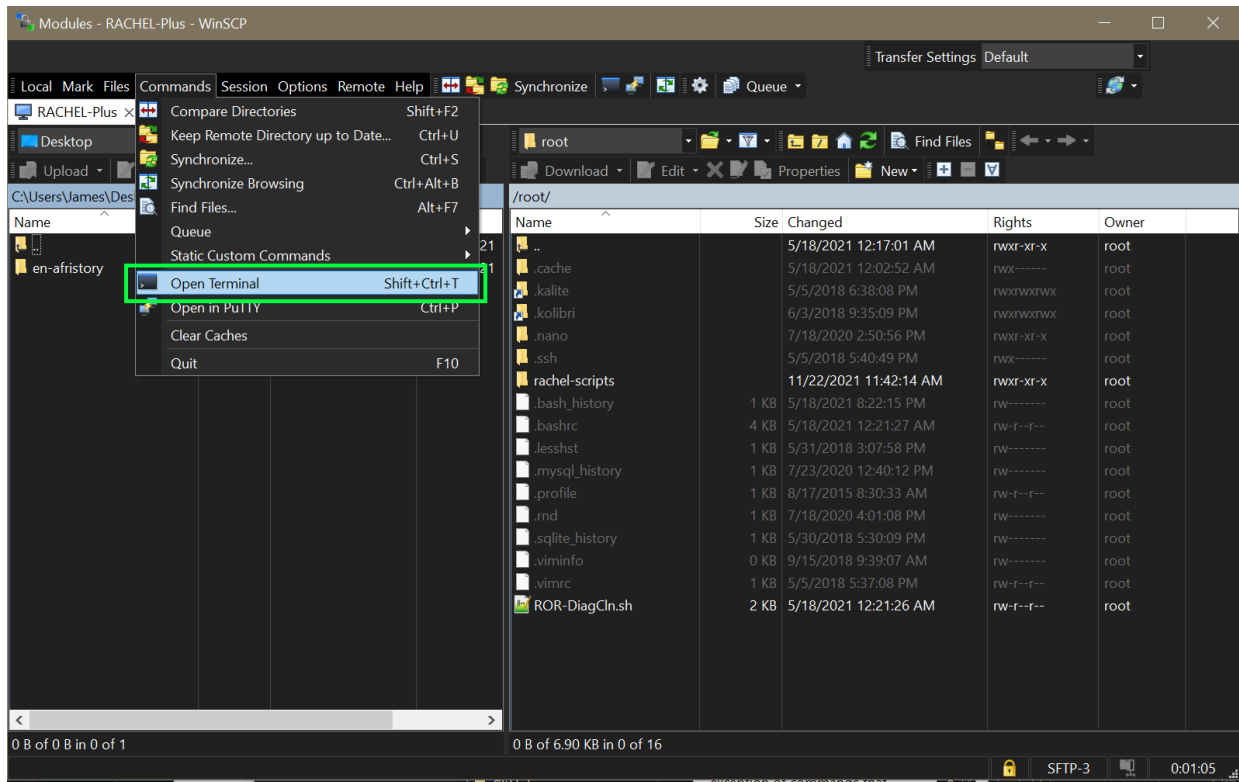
Modules - RACHEL-Plus - WinSCP

Transfer Settings Default

Local Mark Files Commands Session Options Remote Help Synchronize Queue

RACHEL-Plus

Desktop

Upload

C:\Users\James\Des

Name

..

en-afristory

| Compare Directories | Shift+F2 |
|---|---|
| Keep Remote Directory up to Date... | Ctrl+U |
| Synchronize... | Ctrl+S |
| Synchronize Browsing | Ctrl+Alt+B |
| Find Files... | Alt+F7 |
| Queue | |
| Static Custom Commands | |
| Open Terminal | Shift+Ctrl+T |
| Open in PuTTY | Ctrl+P |
| Clear Caches | |
| Quit | F10 |

root

Find Files

Download Edit Properties New

/root/

| Name | Size | Changed | Rights | Owner |
|---|---|---|---|---|
| .. | | 5/18/2021 12:17:01 AM | rwxr-xr-x | root |
| .cache | | 5/18/2021 12:02:52 AM | rwx------ | root |
| .kalite | | 5/5/2018 6:38:08 PM | rwxrwxrwx | root |
| .kolibri | | 6/3/2018 9:35:09 PM | rwxrwxrwx | root |
| .nano | | 7/18/2020 2:50:56 PM | rwxr-xr-x | root |
| .ssh | | 5/5/2018 5:40:49 PM | rwx------ | root |
| rachel-scripts | | 11/22/2021 11:42:14 AM | rwxr-xr-x | root |
| .bash_history | 1 KB | 5/18/2021 8:22:15 PM | rw------- | root |
| .bashrc | 4 KB | 5/18/2021 12:21:27 AM | rw-r--r-- | root |
| .lesshst | 1 KB | 5/31/2018 3:07:58 PM | rw------- | root |
| .mysql_history | 1 KB | 7/23/2020 12:40:12 PM | rw------- | root |
| .profile | 1 KB | 8/17/2015 8:30:33 AM | rw-r--r-- | root |
| .rnd | 1 KB | 7/18/2020 4:01:08 PM | rw------- | root |
| .sqlite_history | 1 KB | 5/30/2018 5:30:09 PM | rw------- | root |
| .viminfo | 0 KB | 9/15/2018 9:39:07 AM | rw------- | root |
| .vimrc | 1 KB | 5/5/2018 5:37:08 PM | rw-r--r-- | root |
| ROR-DiagCln.sh | 2 KB | 5/18/2021 12:21:26 AM | rw-r--r-- | root |

0 B of 0 B in 0 of 1

0 B of 6.90 KB in 0 of 16

SFTP-3 0:01:05